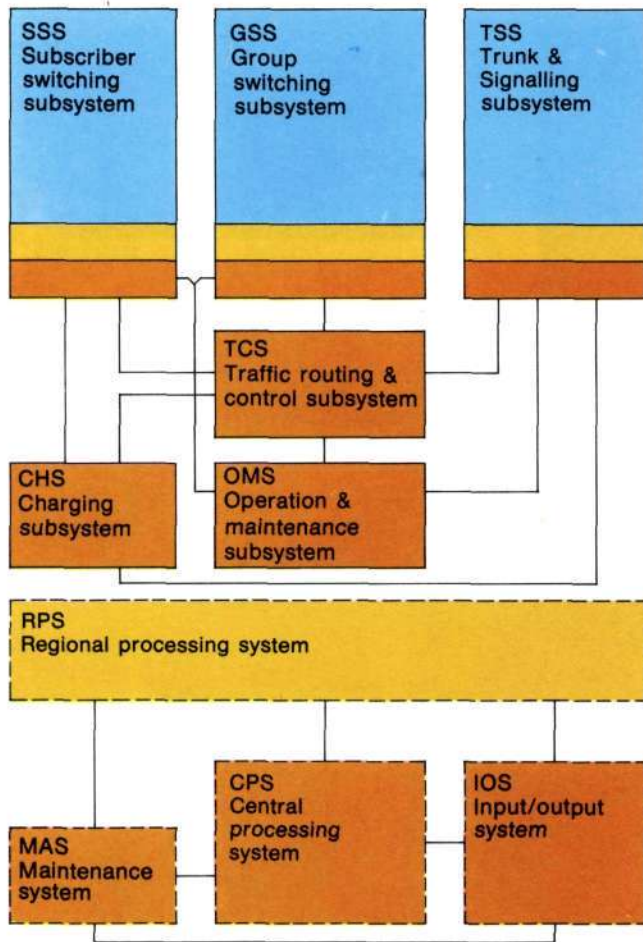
SSS
Subscriber switching subsystem

GSS
Group switching subsystem

TSS
Trunk & Signalling subsystem

TCS
Traffic routing & control subsystem

CHS
Charging subsystem

OMS
Operation & maintenance subsystem

RPS
Regional processing system

CPS
Central processing system

IOS
Input/output system

MAS
Maintenance system